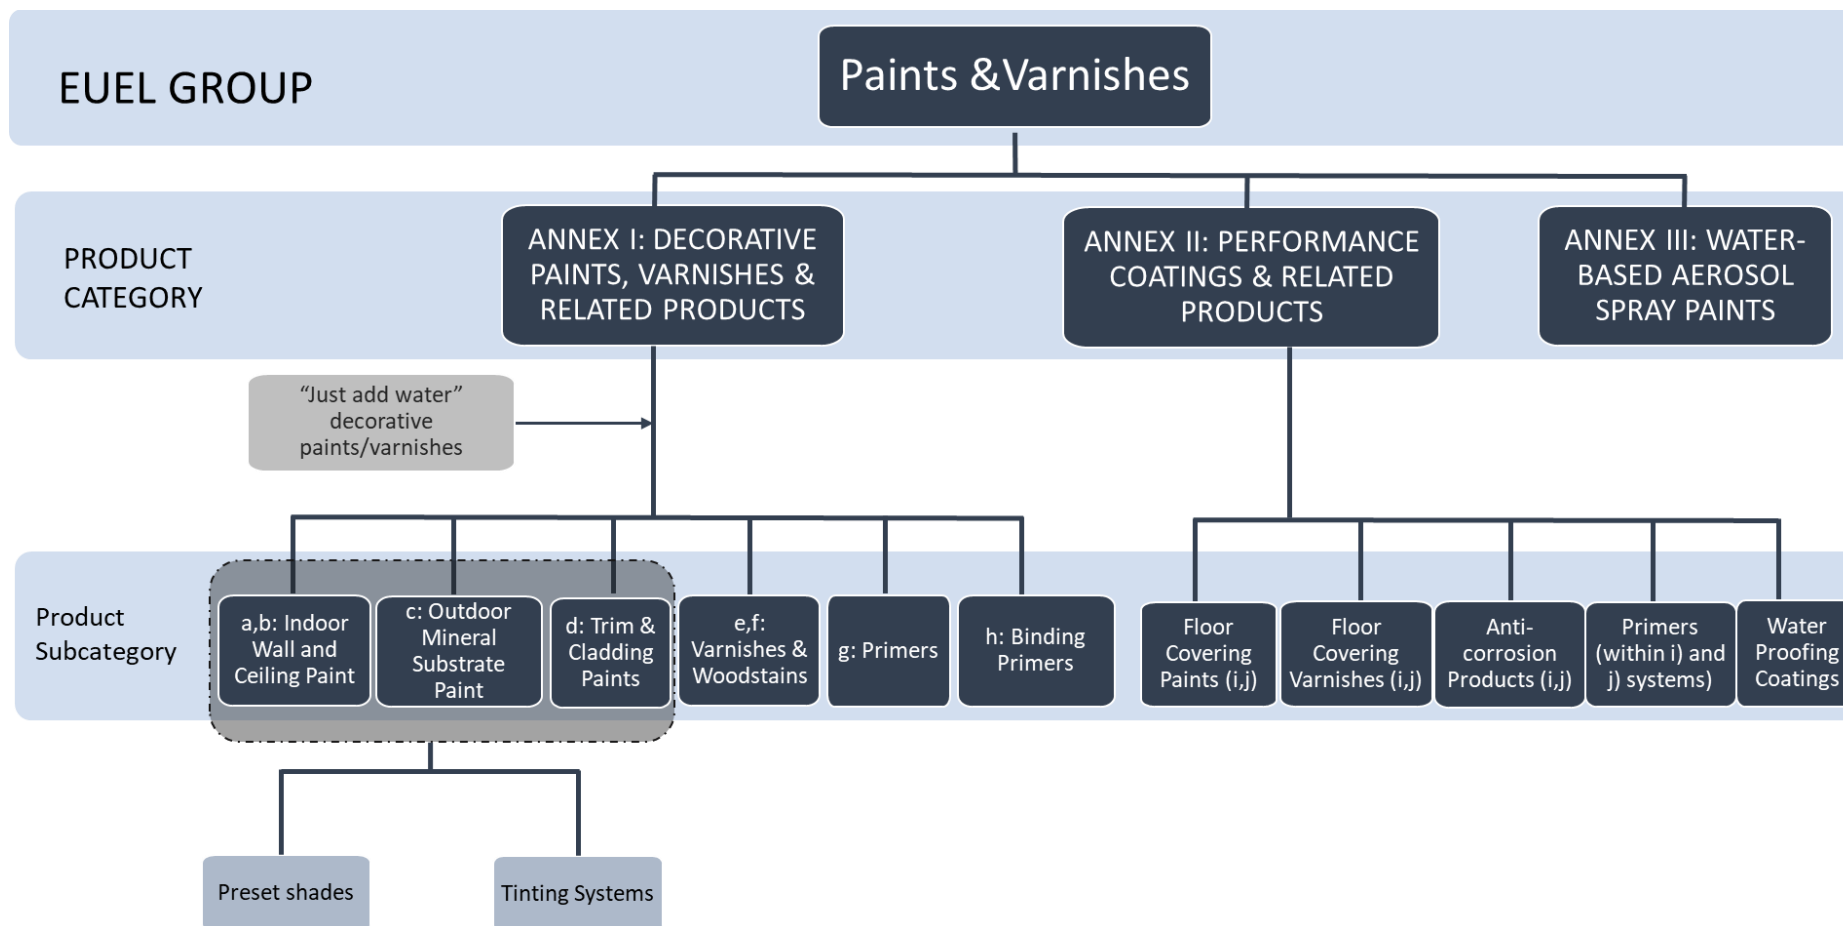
EUEL GROUP

Paints &Varnishes

PRODUCT CATEGORY

ANNEX I: DECORATIVE PAINTS, VARNISHES & RELATED PRODUCTS

ANNEX II: PERFORMANCE COATINGS & RELATED PRODUCTS

ANNEX III: WATER-BASED AEROSOL SPRAY PAINTS

"Just add water" decorative paints/varnishes

Product Subcategory

a,b: Indoor Wall and Ceiling Paint

c: Outdoor Mineral Substrate Paint

d: Trim & Cladding Paints

e,f: Varnishes & Woodstains

g: Primers

h: Binding Primers

Floor Covering Paints (i,j)

Floor Covering Varnishes (i,j)

Anti-corrosion Products (i,j)

Primers (within i) and j) systems)

Water Proofing Coatings

Preset shades

Tinting Systems